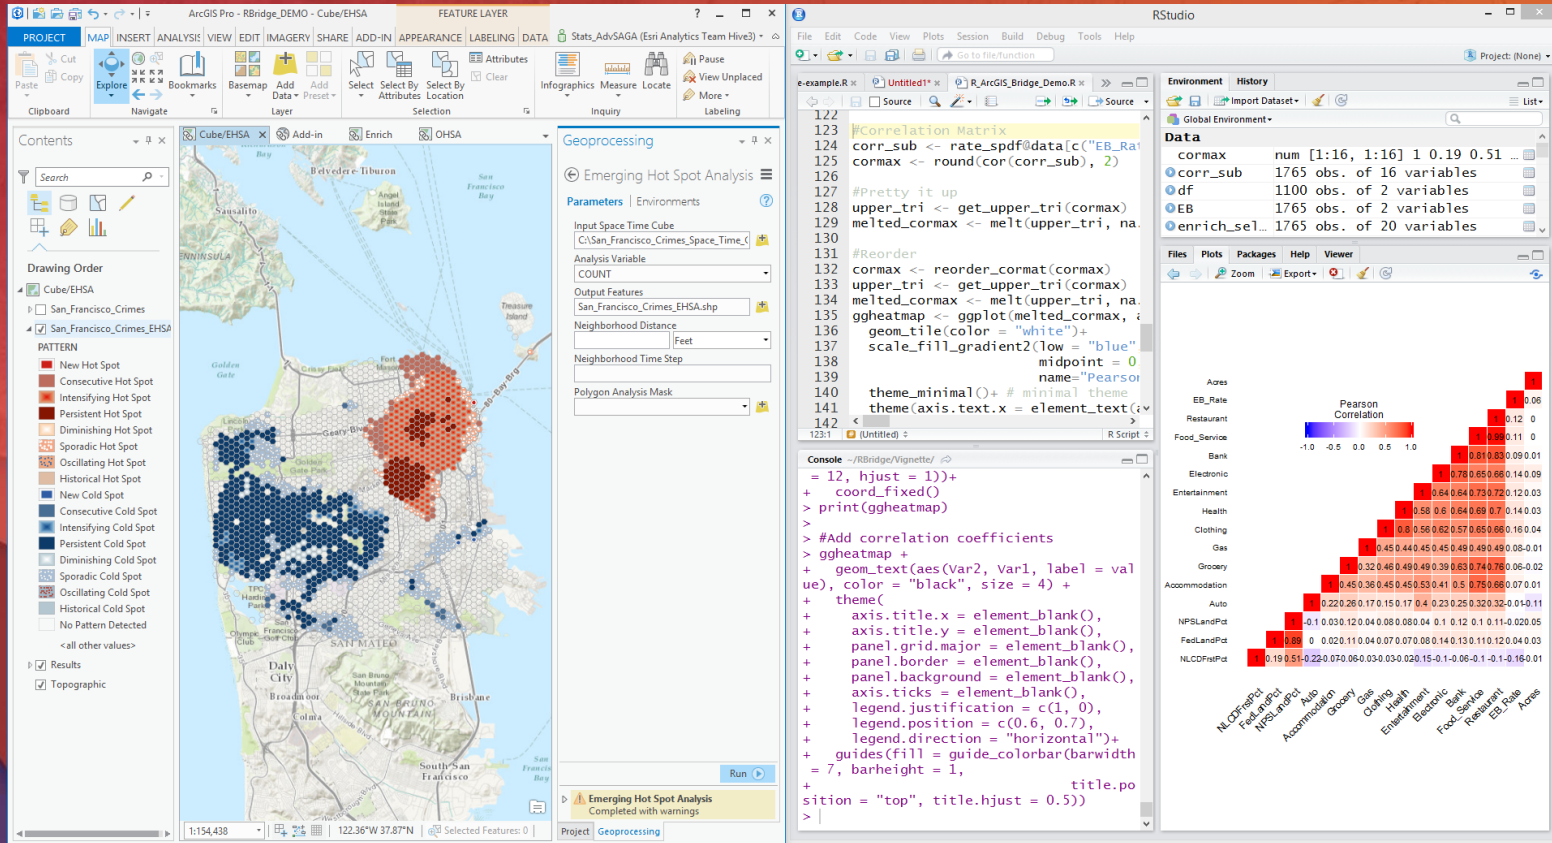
ArcGIS Pro - RBridge_DEMO - Cube/EHSA FEATURE LAYER ? — □ ×

PROJECT MAP INSERT ANALYSIS VIEW EDIT IMAGERY SHARE ADD-IN APPEARANCE LABELING DATA Stats_AdvSAGA (Esri Analytics Team Hive3)

Paste Cut Copy Clipboard Explore Bookmarks Navigate Basemap Add Data Add Preset Layer Select Select By Attributes Select By Location Attributes Clear Selection Infographics Measure Locate Inquiry Pause View Unplaced More Labeling

Contents
Search
Drawing Order
Cube/EHSA
San_Francisco_Crimes
San_Francisco_Crimes_EHSA
PATTERN
New Hot Spot
Consecutive Hot Spot
Intensifying Hot Spot
Persistent Hot Spot
Diminishing Hot Spot
Sporadic Hot Spot
Oscillating Hot Spot
Historical Hot Spot
New Cold Spot
Consecutive Cold Spot
Intensifying Cold Spot
Persistent Cold Spot
Diminishing Cold Spot
Sporadic Cold Spot
Oscillating Cold Spot
Historical Cold Spot
No Pattern Detected
<all other values>
Results
Topographic

Cube/EHSA × Add-in Enrich OHSA
Belvedere-Tiburon Sausalito San Francisco Bay Angel Island State Park Treasure Island Golden Gate SAN MATEO Daly City Broadmoor Colma Brisbane SAN BRUNO MOUNTAIN South San Francisco
1:154,438 122.36°W 37.87°N Selected Features: 0

Geoprocessing
Emerging Hot Spot Analysis
Parameters | Environments
Input Space Time Cube
C:\San_Francisco_Crimes_Space_Time_C
Analysis Variable
COUNT
Output Features
San_Francisco_Crimes_EHSA.shp
Neighborhood Distance
Feet
Neighborhood Time Step
Polygon Analysis Mask
Run
Emerging Hot Spot Analysis
Completed with warnings
Project Geoprocessing

RStudio
File Edit Code View Plots Session Build Debug Tools Help
Go to file/function Project: (None)
e-example.R × Untitled1* × R_ArcGIS_Bridge_Demo.R ×
Source Source
122
123 #Correlation Matrix
124 corr_sub <- rate_spdf@data[c("EB_Rat
125 cormax <- round(cor(corr_sub), 2)
126
127 #Pretty it up
128 upper_tri <- get_upper_tri(cormax)
129 melted_cormax <- melt(upper_tri, na.
130
131 #Reorder
132 cormax <- reorder_cormat(cormax)
133 upper_tri <- get_upper_tri(cormax)
134 melted_cormax <- melt(upper_tri, na.
135 ggheatmap <- ggplot(melted_cormax, a
136 geom_tile(color = "white")+
137 scale_fill_gradient2(low = "blue"
138 midpoint = 0
139 name="Pearson
140 theme_minimal()+ # minimal theme
141 theme(axis.text.x = element_text(a
142
123:1 (Untitled) R Script

Console ~/RBridge/Vignette/
= 12, hjust = 1))+
+ coord_fixed()
> print(ggheatmap)
>
> #Add correlation coefficients
> ggheatmap +
+ geom_text(aes(Var2, Var1, label = value), color = "black", size = 4) +
+ theme(
+ axis.title.x = element_blank(),
+ axis.title.y = element_blank(),
+ panel.grid.major = element_blank(),
+ panel.border = element_blank(),
+ panel.background = element_blank(),
+ axis.ticks = element_blank(),
+ legend.justification = c(1, 0),
+ legend.position = c(0.6, 0.7),
+ legend.direction = "horizontal")+
+ guides(fill = guide_colorbar(barwidth = 7, barheight = 1,
+ title.position = "top", title.hjust = 0.5))
>

Environment History
Import Dataset List
Global Environment
Data
cormax num [1:16, 1:16] 1 0.19 0.51 ...
corr_sub 1765 obs. of 16 variables
df 1100 obs. of 2 variables
EB 1765 obs. of 2 variables
enrich_sel... 1765 obs. of 20 variables

Files Plots Packages Help Viewer
Zoom Export
Pearson Correlation
-1.0 -0.5 0.0 0.5 1.0
Acres
EB_Rate
Restaurant
Food_Service
Bank
Electronic
Entertainment
Health
Clothing
Gas
Grocery
Accommodation
Auto
NPSLandPct
FedLandPct
NLCDFrstPct
NLCDFrstPct FedLandPct NPSLandPct Auto Accommodation Grocery Gas Clothing Health Entertainment Electronic Bank Food_Service Restaurant EB_Rate Acres